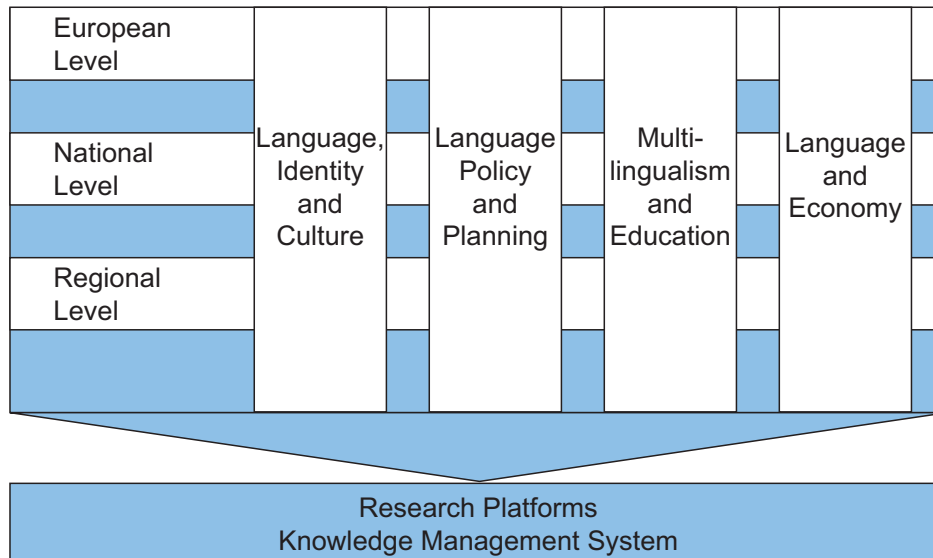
European Level

National Level

Regional Level

Language, Identity and Culture

Language Policy and Planning

Multilingualism and Education

Language and Economy

Research Platforms
Knowledge Management System